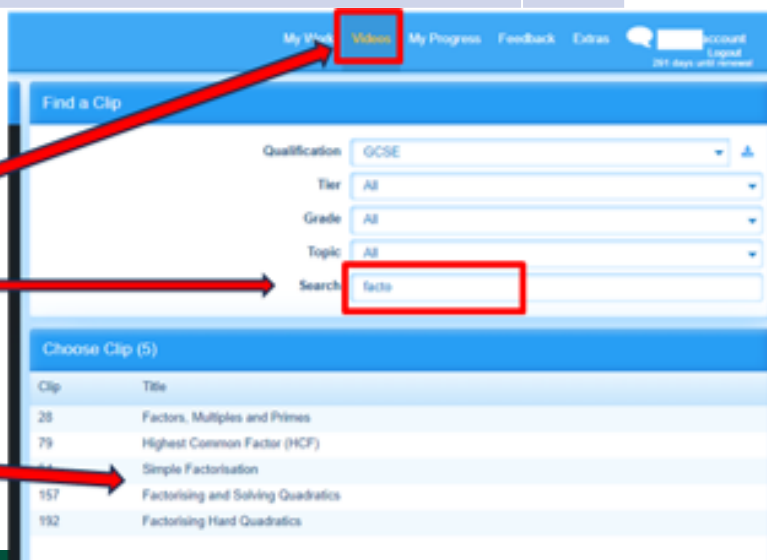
My Work Videos My Progress Feedback Extras

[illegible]ccount
Logout
291 days until renewal

Find a Clip

Qualification GCSE
Tier All
Grade All
Topic All
Search facto

Choose Clip (5)

| Clip | Title |
|---|---|
| 28 | Factors, Multiples and Primes |
| 79 | Highest Common Factor (HCF) |
| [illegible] | Simple Factorisation |
| 157 | Factorising and Solving Quadratics |
| 192 | Factorising Hard Quadratics |